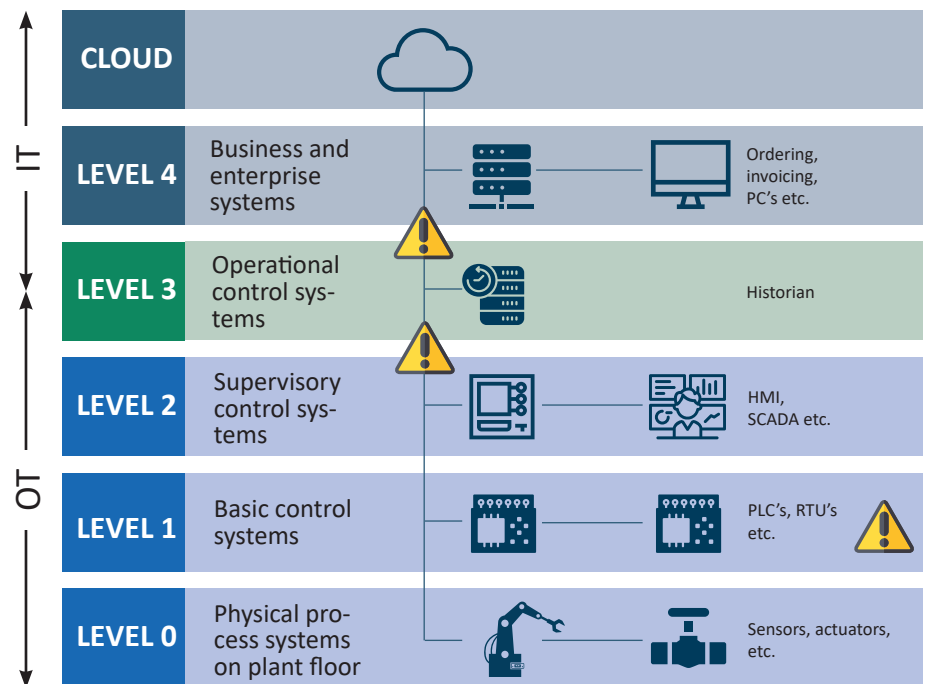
IT

OT

CLOUD

LEVEL 4

Business and enterprise systems

Ordering, invoicing, PC's etc.

LEVEL 3

Operational control systems

Historian

LEVEL 2

Supervisory control systems

HMI, SCADA etc.

LEVEL 1

Basic control systems

PLC's, RTU's etc.

LEVEL 0

Physical process systems on plant floor

Sensors, actuators, etc.